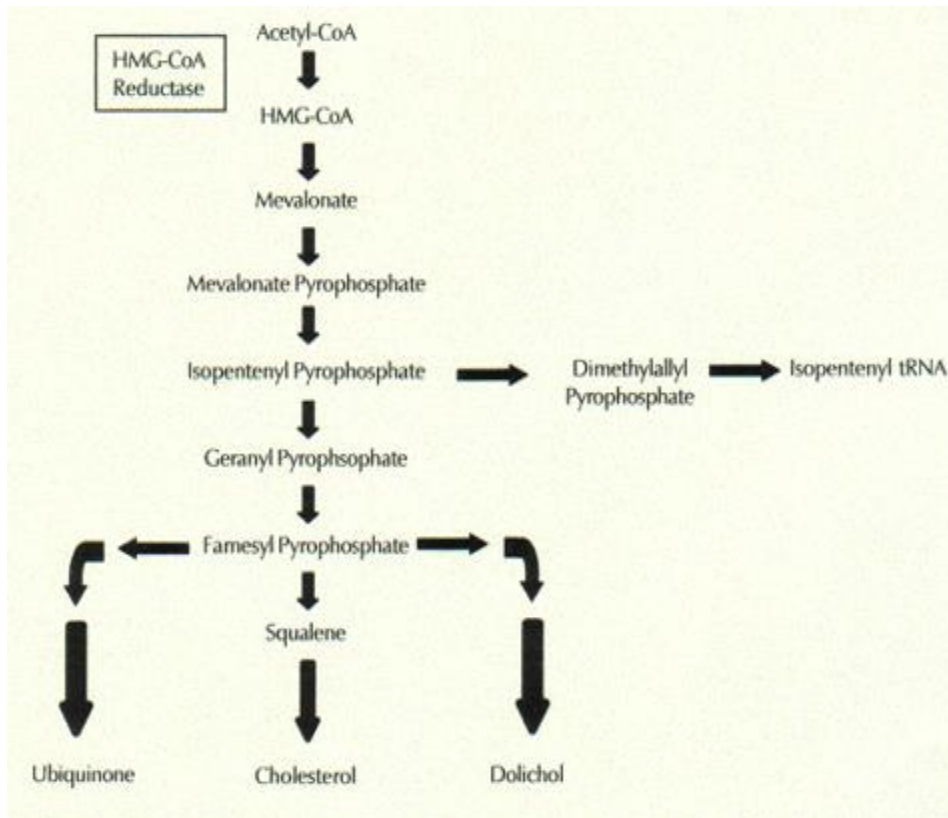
HMG-CoA Reductase

Acetyl-CoA

HMG-CoA

Mevalonate

Mevalonate Pyrophosphate

Isopentenyl Pyrophosphate

Dimethylallyl Pyrophosphate

Isopentenyl tRNA

Geranyl Pyrophsophate

Famesyl Pyrophosphate

Squalene

Ubiquinone

Cholesterol

Dolichol